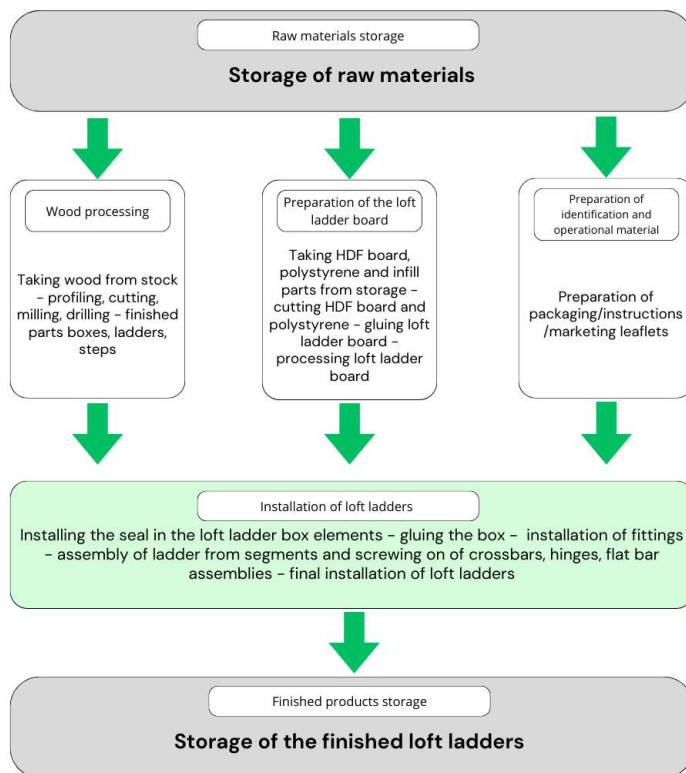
Raw materials storage

Storage of raw materials

Wood processing

Taking wood from stock - profiling, cutting, milling, drilling - finished parts boxes, ladders, steps

Preparation of the loft ladder board

Taking HDF board, polystyrene and infill parts from storage - cutting HDF board and polystyrene - gluing loft ladder board - processing loft ladder board

Preparation of identification and operational material

Preparation of packaging/instructions /marketing leaflets

Installation of loft ladders

Installing the seal in the loft ladder box elements - gluing the box - installation of fittings - assembly of ladder from segments and screwing on of crossbars, hinges, flat bar assemblies - final installation of loft ladders

Finished products storage

Storage of the finished loft ladders